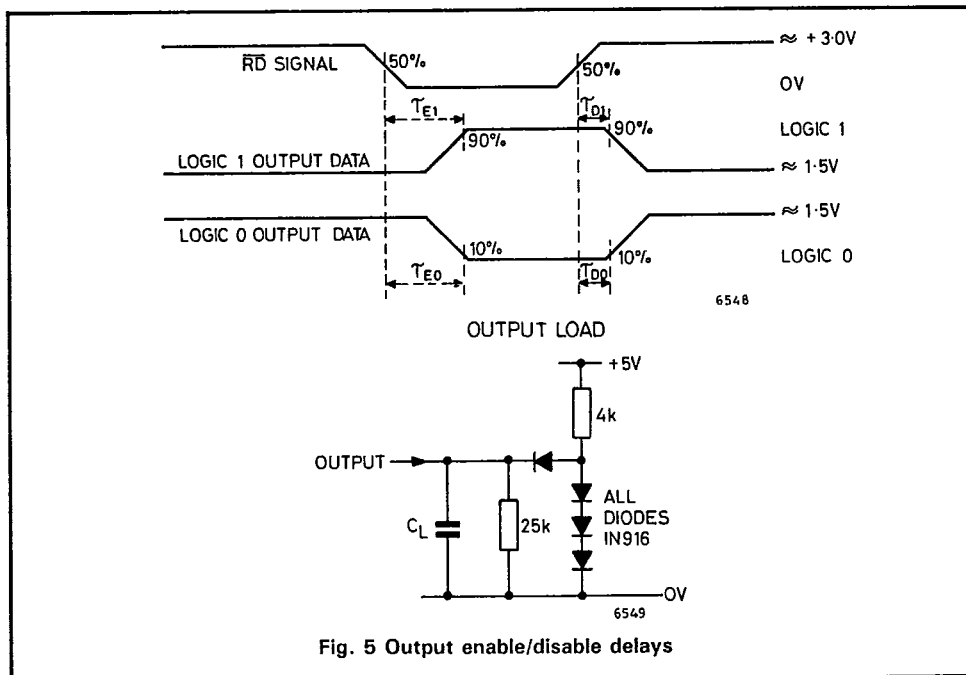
$\overline{RD}$ SIGNAL

50%

50%

≈ + 3·0V

OV

$T_{E1}$

$T_{D1}$

90%

90%

LOGIC 1

LOGIC 1 OUTPUT DATA

≈ 1·5V

≈ 1·5V

LOGIC 0 OUTPUT DATA

10%

10%

LOGIC 0

$T_{E0}$

$T_{D0}$

6548

OUTPUT LOAD

+5V

4k

OUTPUT

ALL DIODES IN916

$C_L$

25k

OV

6549

Fig. 5 Output enable/disable delays